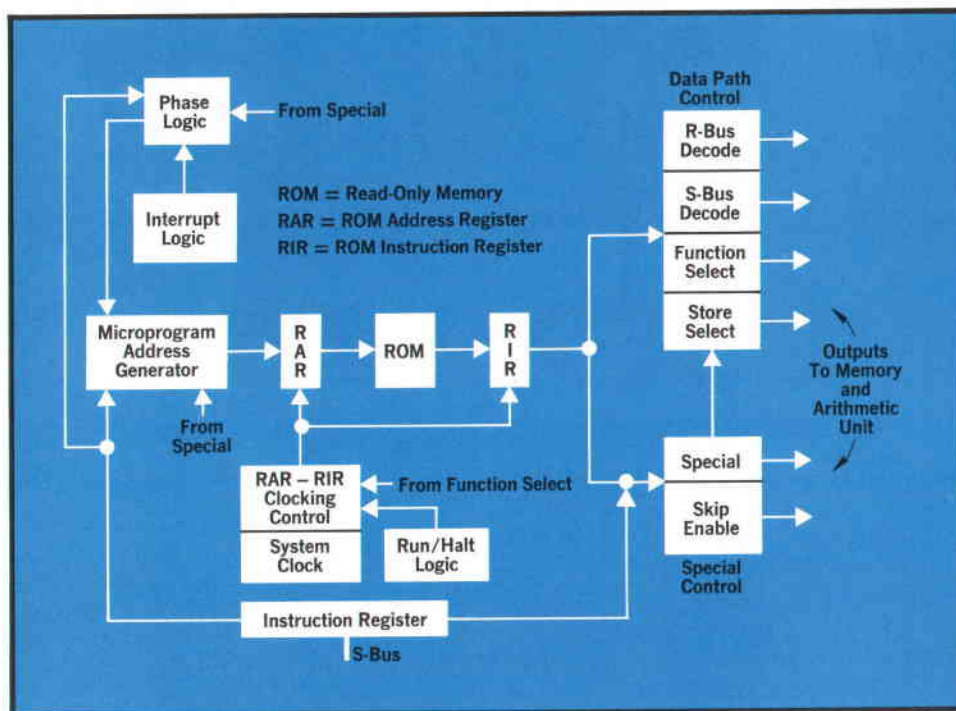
Phase Logic

From Special

Interrupt Logic

ROM = Read-Only Memory
RAR = ROM Address Register
RIR = ROM Instruction Register

Data Path Control

R-Bus Decode

S-Bus Decode

Function Select

Store Select

Microprogram Address Generator

R A R

ROM

R I R

Outputs To Memory and Arithmetic Unit

From Special

RAR – RIR Clocking Control

From Function Select

Special

Skip Enable

System Clock

Run/Halt Logic

Special Control

Instruction Register

S-Bus